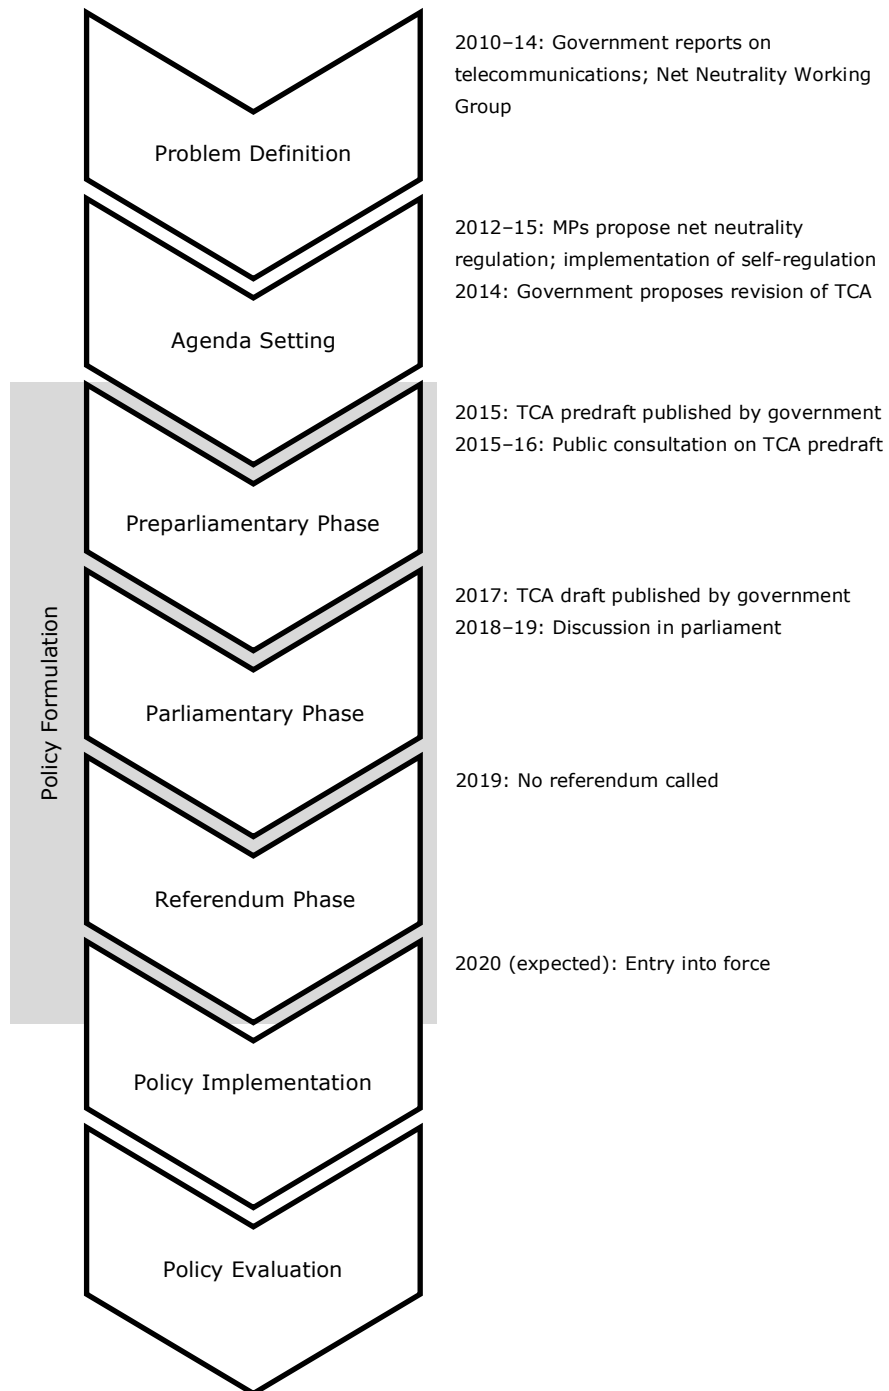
Problem Definition

2010–14: Government reports on telecommunications; Net Neutrality Working Group

Agenda Setting

2012–15: MPs propose net neutrality regulation; implementation of self-regulation
2014: Government proposes revision of TCA

Policy Formulation

Preparliamentary Phase

2015: TCA predraft published by government
2015–16: Public consultation on TCA predraft

Parliamentary Phase

2017: TCA draft published by government
2018–19: Discussion in parliament

Referendum Phase

2019: No referendum called

2020 (expected): Entry into force

Policy Implementation

Policy Evaluation